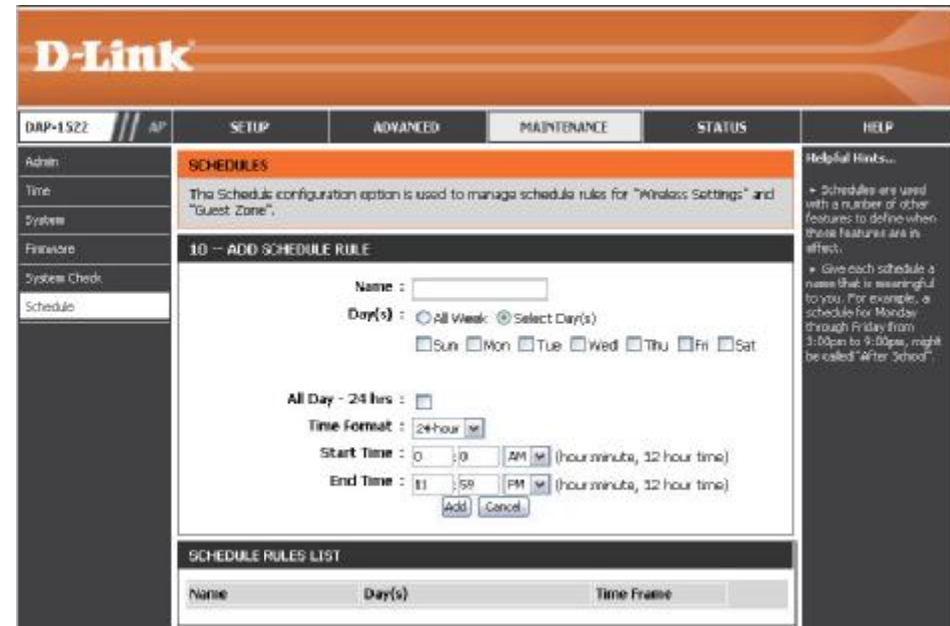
D-Link

DAP-1522 AP

SETUP | ADVANCED | MAINTENANCE | STATUS | HELP

Admin
Time
System
Firmware
System Check
Schedule

SCHEDULES

This Schedule configuration option is used to manage schedule rules for "Wireless Settings" and "Guest Zone".

10 -- ADD SCHEDULE RULE

Name :
Day(s) : All Week Select Day(s)
Sun Mon Tue Wed Thu Fri Sat

All Day - 24 hrs :
Time Format : 24-hour
Start Time : 0 : 0 AM (hour:minute, 12 hour time)
End Time : 11 : 59 PM (hour:minute, 12 hour time)
Add Cancel

SCHEDULE RULES LIST

| Name | Day(s) | Time Frame |
|---|---|---|

Helpful Hints...

• Schedules are used with a number of other features to define when those features are in effect.

• Give each schedule a name that is meaningful to you. For example, a schedule for Monday through Friday from 3:00pm to 9:00pm, might be called "After School".